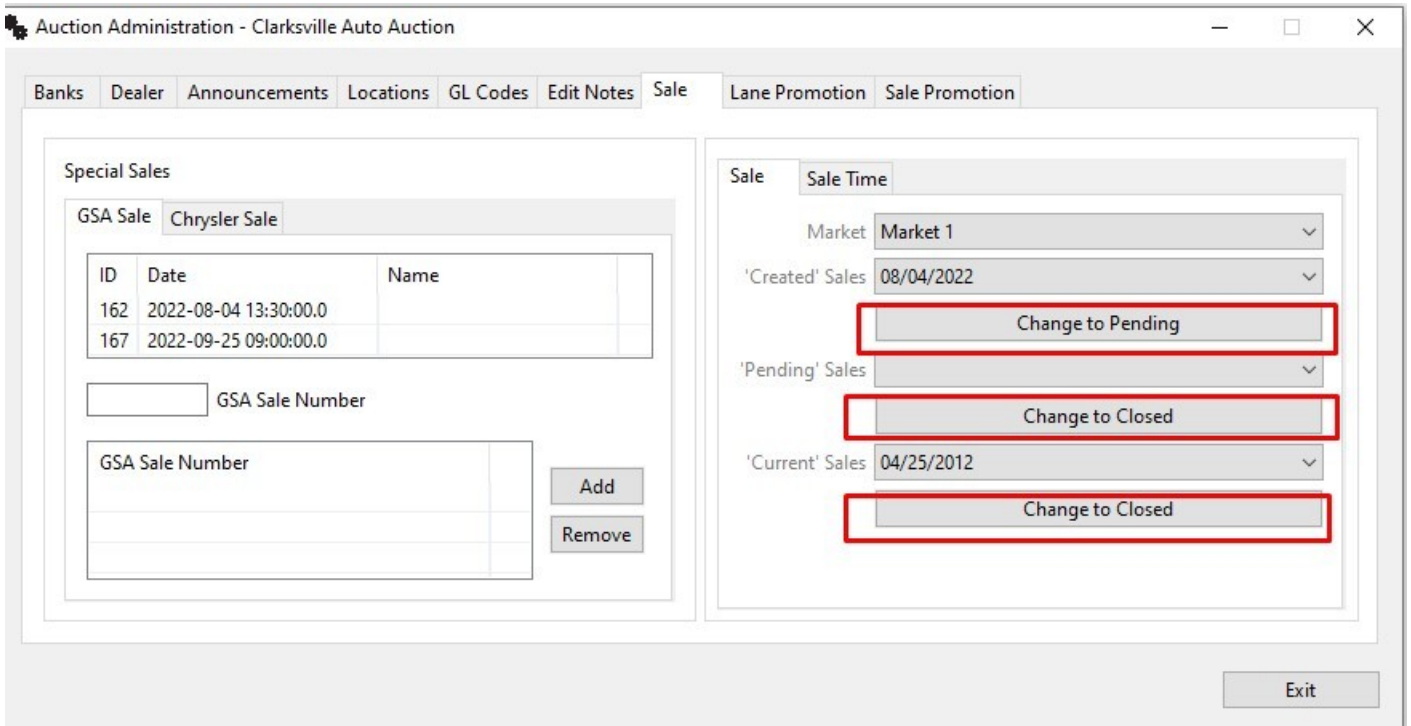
Auction Administration - Clarksville Auto Auction

Banks | Dealer | Announcements | Locations | GL Codes | Edit Notes | Sale | Lane Promotion | Sale Promotion

Special Sales

GSA Sale | Chrysler Sale

| ID | Date | Name |
|---|---|---|
| 162 | 2022-08-04 13:30:00.0 | |
| 167 | 2022-09-25 09:00:00.0 | |

GSA Sale Number

GSA Sale Number

Add

Remove

Sale | Sale Time

Market Market 1

'Created' Sales 08/04/2022

Change to Pending

'Pending' Sales

Change to Closed

'Current' Sales 04/25/2012

Change to Closed

Exit